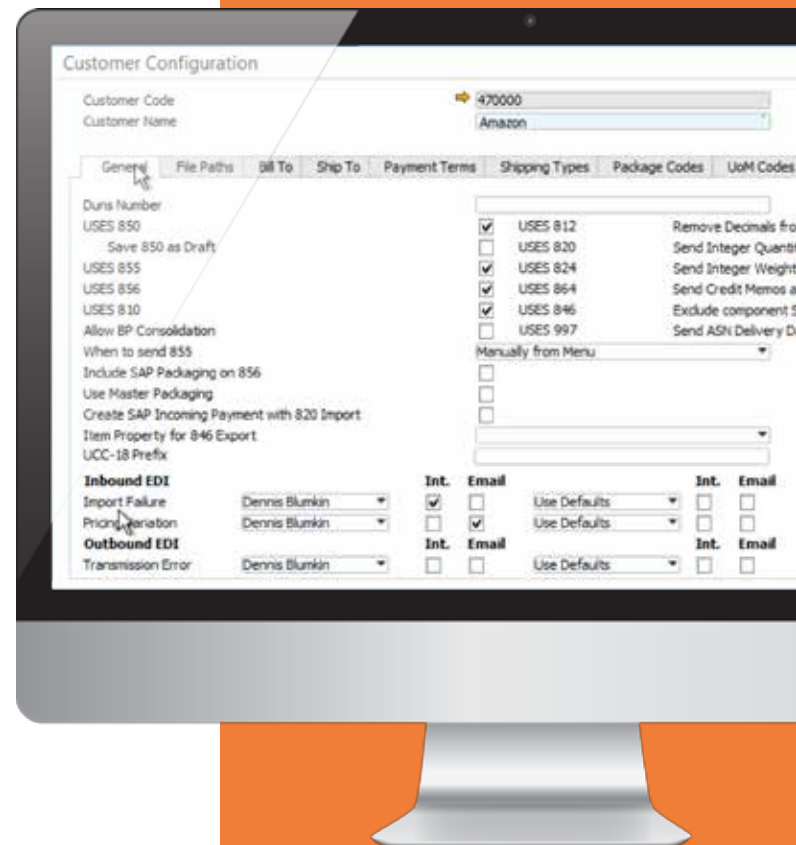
Customer Configuration

Customer Code 470000
Customer Name Amazon

General File Paths Bill To Ship To Payment Terms Shipping Types Package Codes UoM Codes

Duns Number
USES 850
Save 850 as Draft
USES 855
USES 856
USES 810
Allow BP Consolidation
When to send 855
Include SAP Packaging on 856
Use Master Packaging
Create SAP Incoming Payment with 820 Import
Item Property for 846 Export
UCC-18 Prefix

USES 812 Remove Decimals fro
USES 820 Send Integer Quanti
USES 824 Send Integer Weight
USES 864 Send Credit Memos a
USES 846 Exclude component
USES 997 Send ASN Delivery D

Manually from Menu

| Inbound EDI | | Int. | Email | | Int. | Email |
|---|---|---|---|---|---|---|
| Import Failure | Dennis Blumkin | | | Use Defaults | | |
| Pricing Variation | Dennis Blumkin | | | Use Defaults | | |
| **Outbound EDI** | | Int. | Email | | Int. | Email |
| Transmission Error | Dennis Blumkin | | | Use Defaults | | |